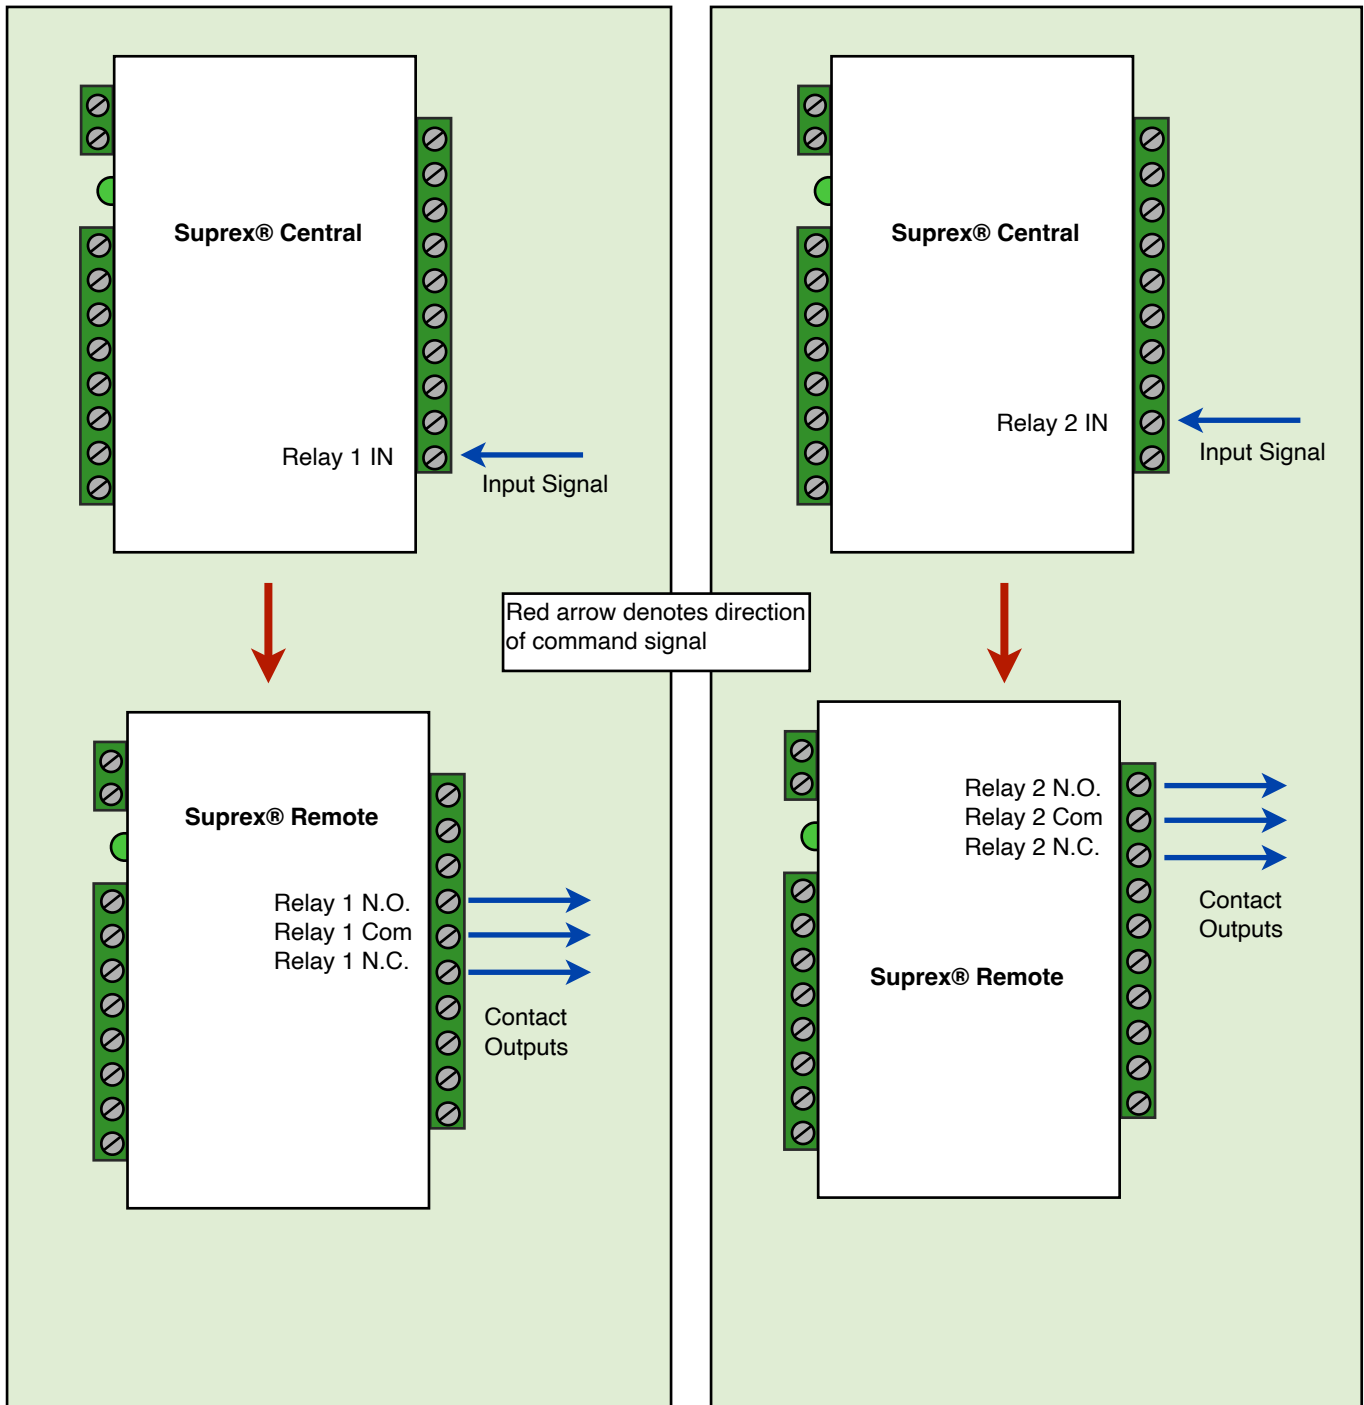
Suprex® Central

Relay 1 IN

Input Signal

Suprex® Central

Relay 2 IN

Input Signal

Red arrow denotes direction of command signal

Suprex® Remote

Relay 1 N.O.
Relay 1 Com
Relay 1 N.C.

Contact Outputs

Relay 2 N.O.
Relay 2 Com
Relay 2 N.C.

Contact Outputs

Suprex® Remote